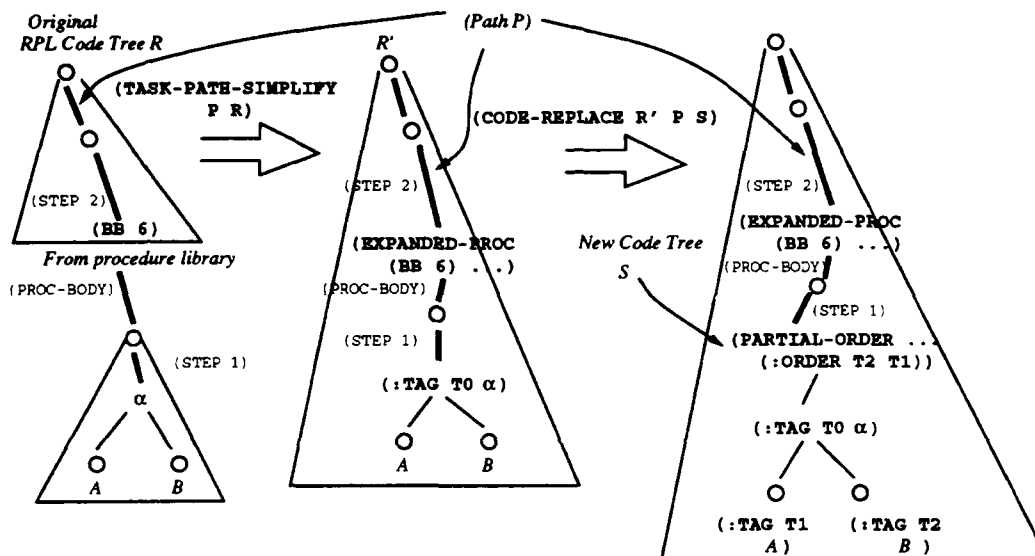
Original RPL Code Tree R

(Path P)

R'

(TASK-PATH-SIMPLIFY P R)

(CODE-REPLACE R' P S)

(STEP 2)

(BB 6)

From procedure library

(PROC-BODY)

(STEP 1)

$\alpha$

A

B

(STEP 2)

(EXPANDED-PROC (BB 6) ...)

(PROC-BODY)

(STEP 1)

(:TAG T0 $\alpha$)

A

B

(STEP 2)

(EXPANDED-PROC (BB 6) ...)

New Code Tree S

(PROC-BODY)

(STEP 1)

(PARTIAL-ORDER ... (:ORDER T2 T1))

(:TAG T0 $\alpha$)

(:TAG T1 A)

(:TAG T2 B)